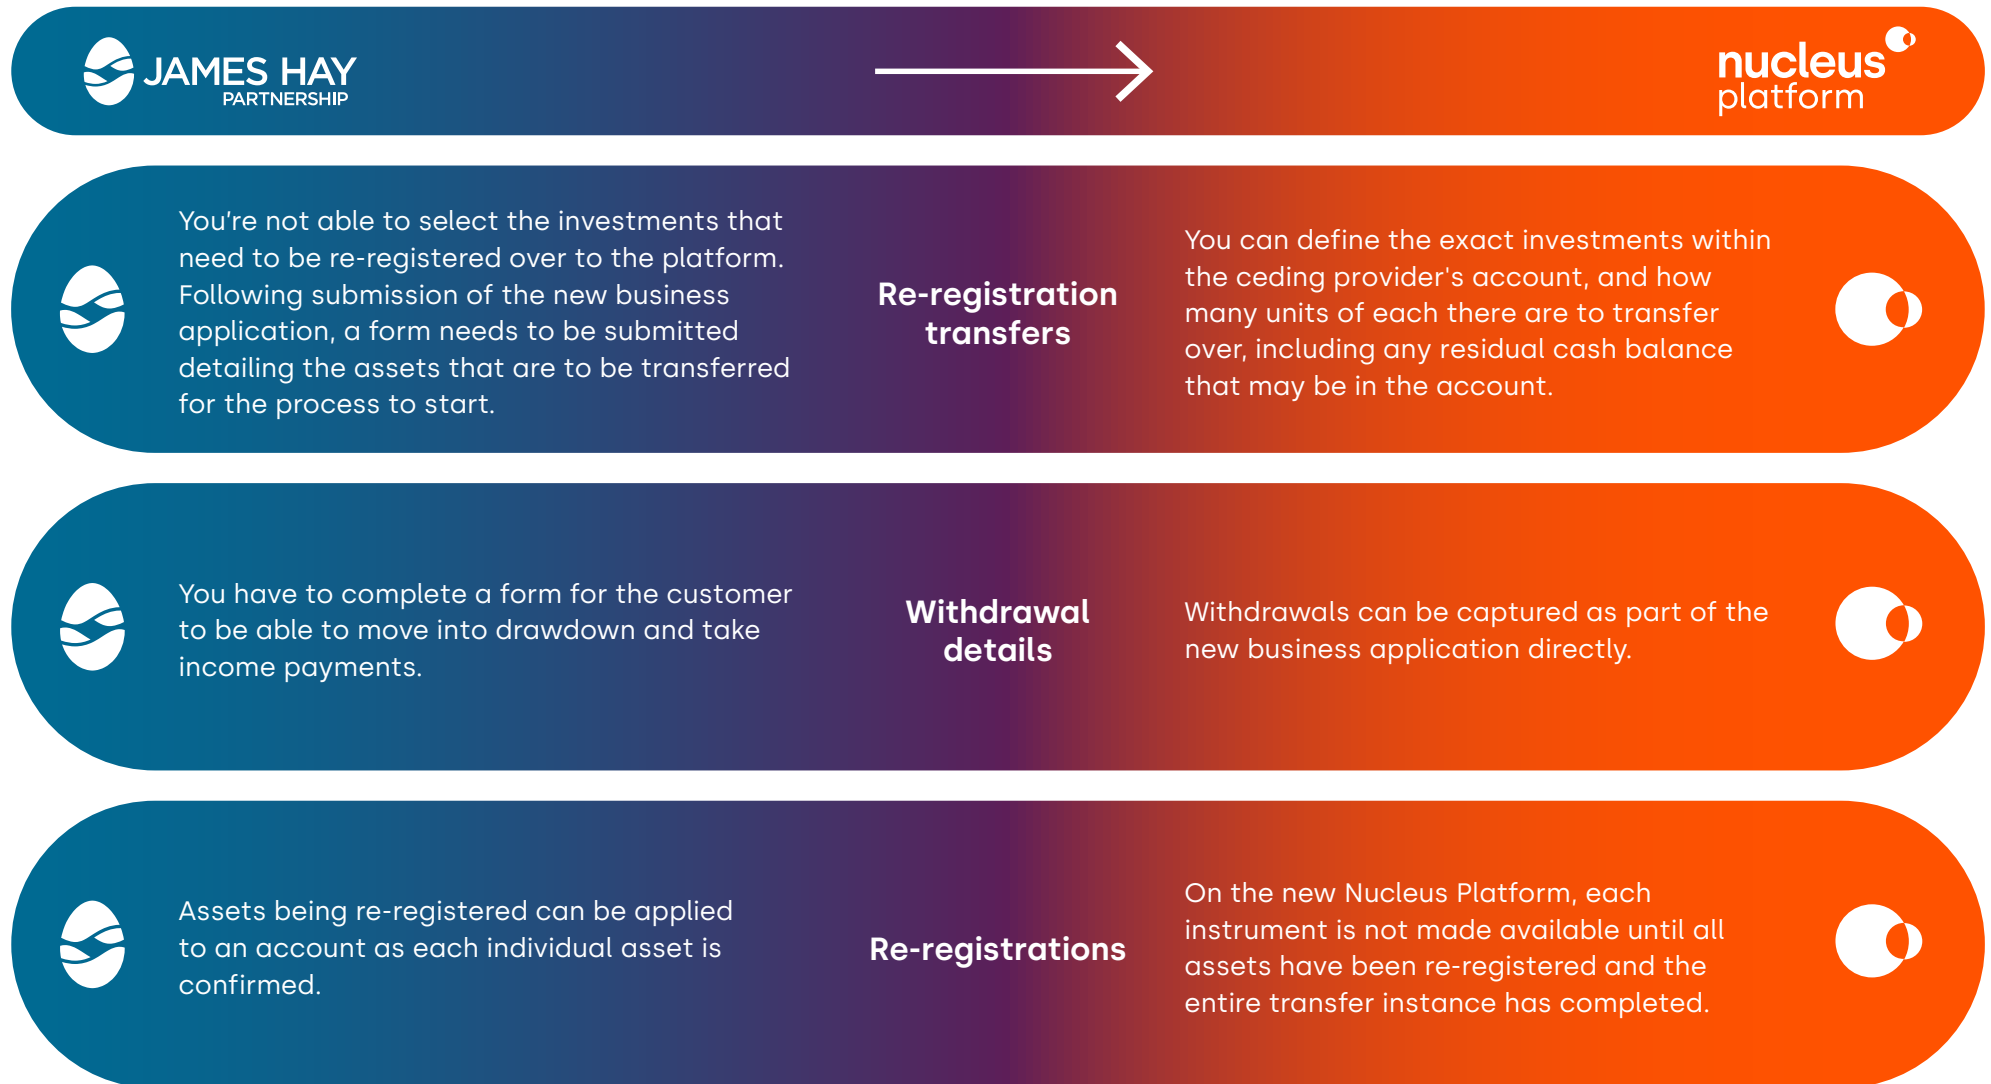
JAMES HAY PARTNERSHIP

nucleus platform

You're not able to select the investments that need to be re-registered over to the platform. Following submission of the new business application, a form needs to be submitted detailing the assets that are to be transferred for the process to start.

Re-registration transfers

You can define the exact investments within the ceding provider's account, and how many units of each there are to transfer over, including any residual cash balance that may be in the account.

You have to complete a form for the customer to be able to move into drawdown and take income payments.

Withdrawal details

Withdrawals can be captured as part of the new business application directly.

Assets being re-registered can be applied to an account as each individual asset is confirmed.

Re-registrations

On the new Nucleus Platform, each instrument is not made available until all assets have been re-registered and the entire transfer instance has completed.